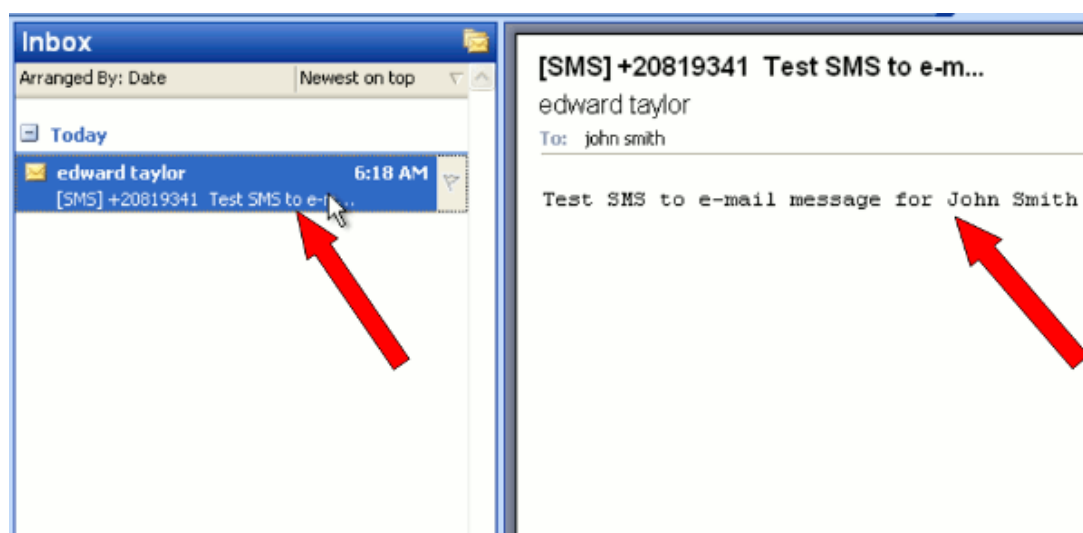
Inbox

Arranged By: Date
Newest on top

Today

edward taylor
6:18 AM
[SMS] +20819341 Test SMS to e-m...

[SMS] +20819341 Test SMS to e-m...
edward taylor
To: john smith

Test SMS to e-mail message for John Smith